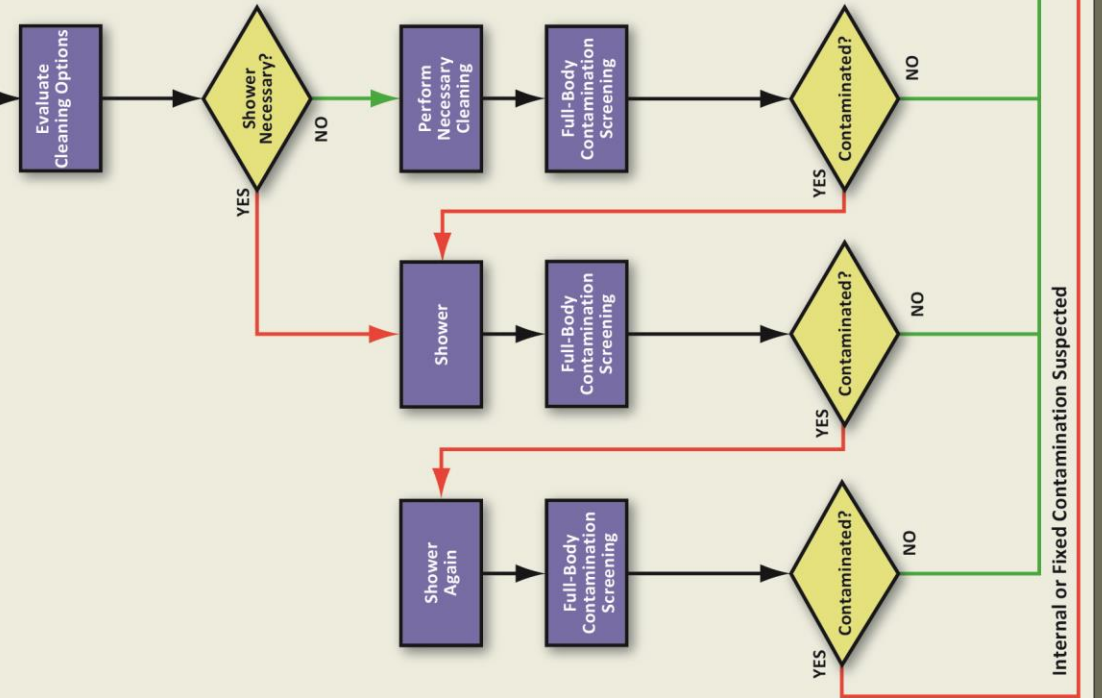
Evaluate Cleaning Options

Shower Necessary?

NO

YES

Perform Necessary Cleaning

Full-Body Contamination Screening

Contaminated?

NO

YES

Shower

Full-Body Contamination Screening

Contaminated?

NO

YES

Shower Again

Full-Body Contamination Screening

Contaminated?

NO

YES

Internal or Fixed Contamination Suspected